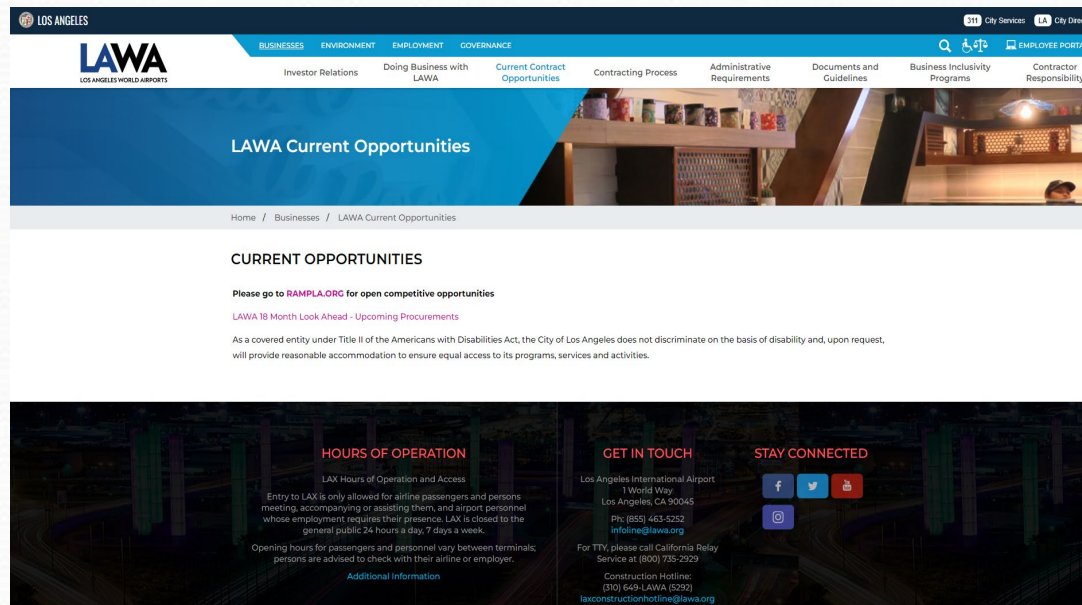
LOS ANGELES

311 City Services LA City Dire

LAWA
LOS ANGELES WORLD AIRPORTS

BUSINESSES ENVIRONMENT EMPLOYMENT GOVERNANCE

EMPLOYEE PORTA

Investor Relations Doing Business with LAWA Current Contract Opportunities Contracting Process Administrative Requirements Documents and Guidelines Business Inclusivity Programs Contractor Responsibility

LAWA Current Opportunities

Home / Businesses / LAWA Current Opportunities

CURRENT OPPORTUNITIES

Please go to RAMPLA.ORG for open competitive opportunities

LAWA 18 Month Look Ahead - Upcoming Procurements

As a covered entity under Title II of the Americans with Disabilities Act, the City of Los Angeles does not discriminate on the basis of disability and, upon request, will provide reasonable accommodation to ensure equal access to its programs, services and activities.

HOURS OF OPERATION

LAX Hours of Operation and Access

Entry to LAX is only allowed for airline passengers and persons meeting, accompanying or assisting them, and airport personnel whose employment requires their presence. LAX is closed to the general public 24 hours a day, 7 days a week.

Opening hours for passengers and personnel vary between terminals; persons are advised to check with their airline or employer.

Additional Information

GET IN TOUCH

Los Angeles International Airport
1 World Way
Los Angeles, CA 90045

Ph: (855) 463-5252
infoline@lawa.org

For TTY, please call California Relay Service at (800) 735-2929

Construction Hotline:
(310) 649-LAWA (5292)
laxconstructionhotline@lawa.org

STAY CONNECTED